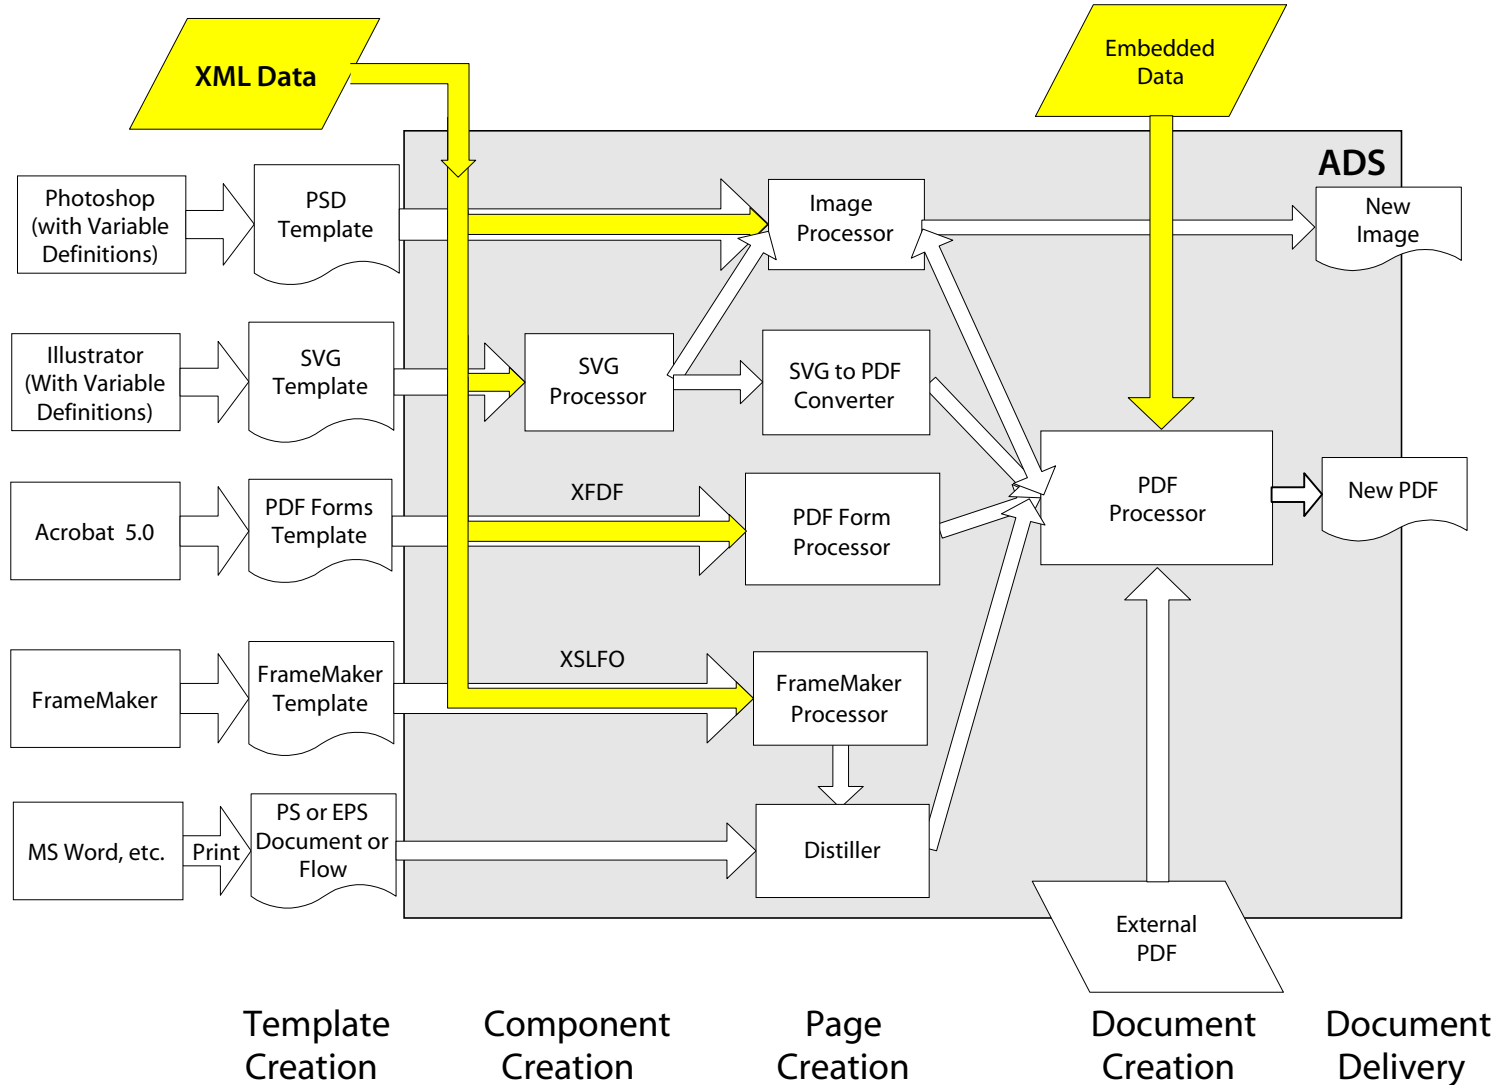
XML Data

Embedded Data

ADS

Photoshop (with Variable Definitions)

PSD Template

Image Processor

New Image

Illustrator (With Variable Definitions)

SVG Template

SVG Processor

SVG to PDF Converter

XFDF

Acrobat 5.0

PDF Forms Template

PDF Form Processor

PDF Processor

New PDF

XSLFO

FrameMaker

FrameMaker Template

FrameMaker Processor

MS Word, etc.

Print

PS or EPS Document or Flow

Distiller

External PDF

Template Creation

Component Creation

Page Creation

Document Creation

Document Delivery